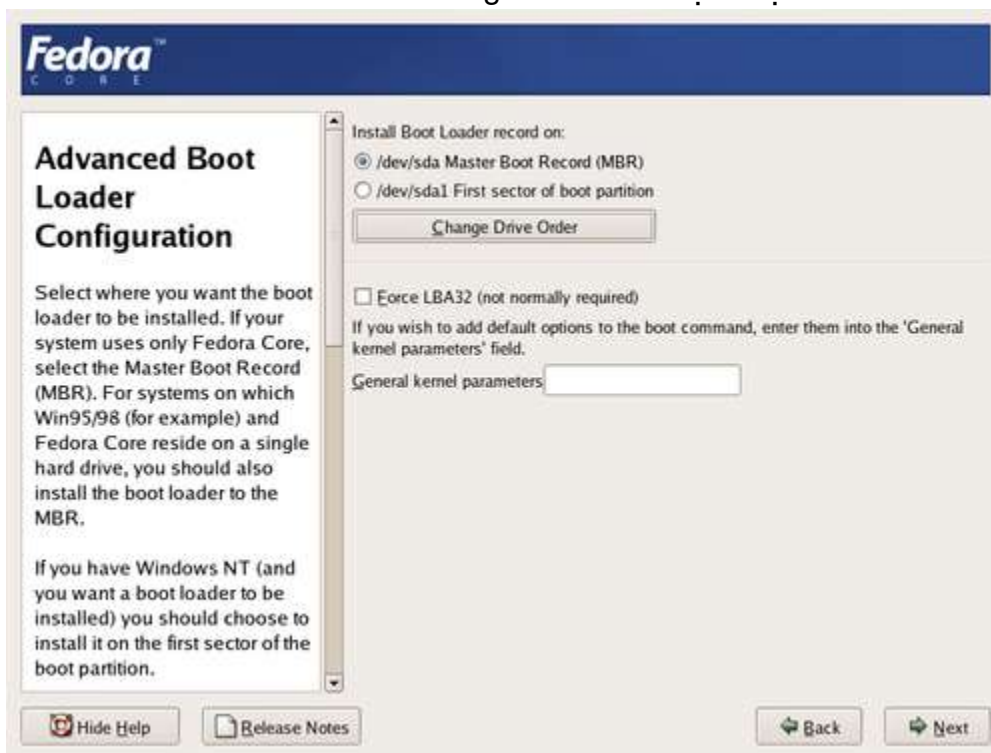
Fedora™
CORE

Advanced Boot Loader Configuration

Select where you want the boot loader to be installed. If your system uses only Fedora Core, select the Master Boot Record (MBR). For systems on which Win95/98 (for example) and Fedora Core reside on a single hard drive, you should also install the boot loader to the MBR.

If you have Windows NT (and you want a boot loader to be installed) you should choose to install it on the first sector of the boot partition.

Install Boot Loader record on:
/dev/sda Master Boot Record (MBR)
/dev/sda1 First sector of boot partition
Change Drive Order

Force LBA32 (not normally required)
If you wish to add default options to the boot command, enter them into the 'General kernel parameters' field.
General kernel parameters

Hide Help
Release Notes
Back
Next